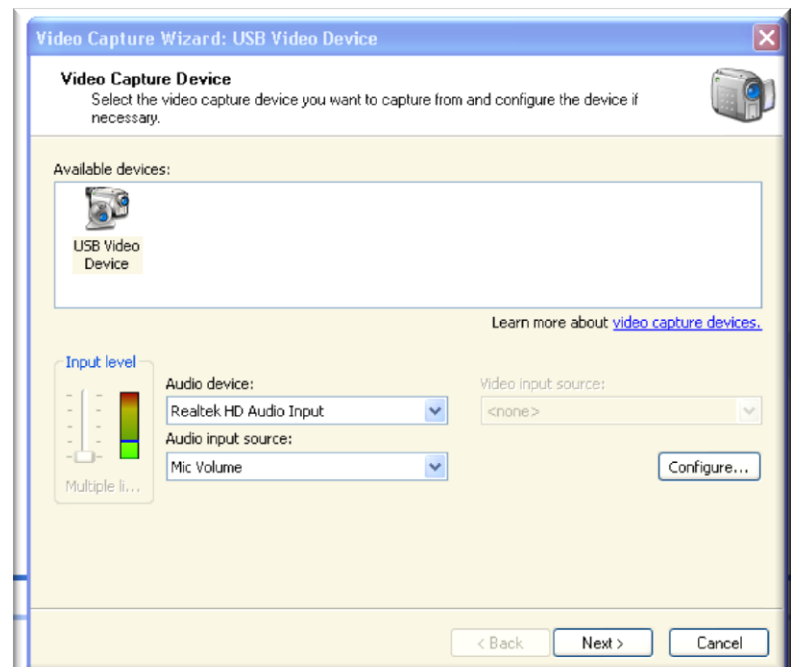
Video Capture Wizard: USB Video Device

Video Capture Device
Select the video capture device you want to capture from and configure the device if necessary.

Available devices:

USB Video Device

Learn more about video capture devices.

Input level

Multiple li...

Audio device:
Realtek HD Audio Input
Audio input source:
Mic Volume

Video input source:
<none>

Configure...

< Back
Next >
Cancel